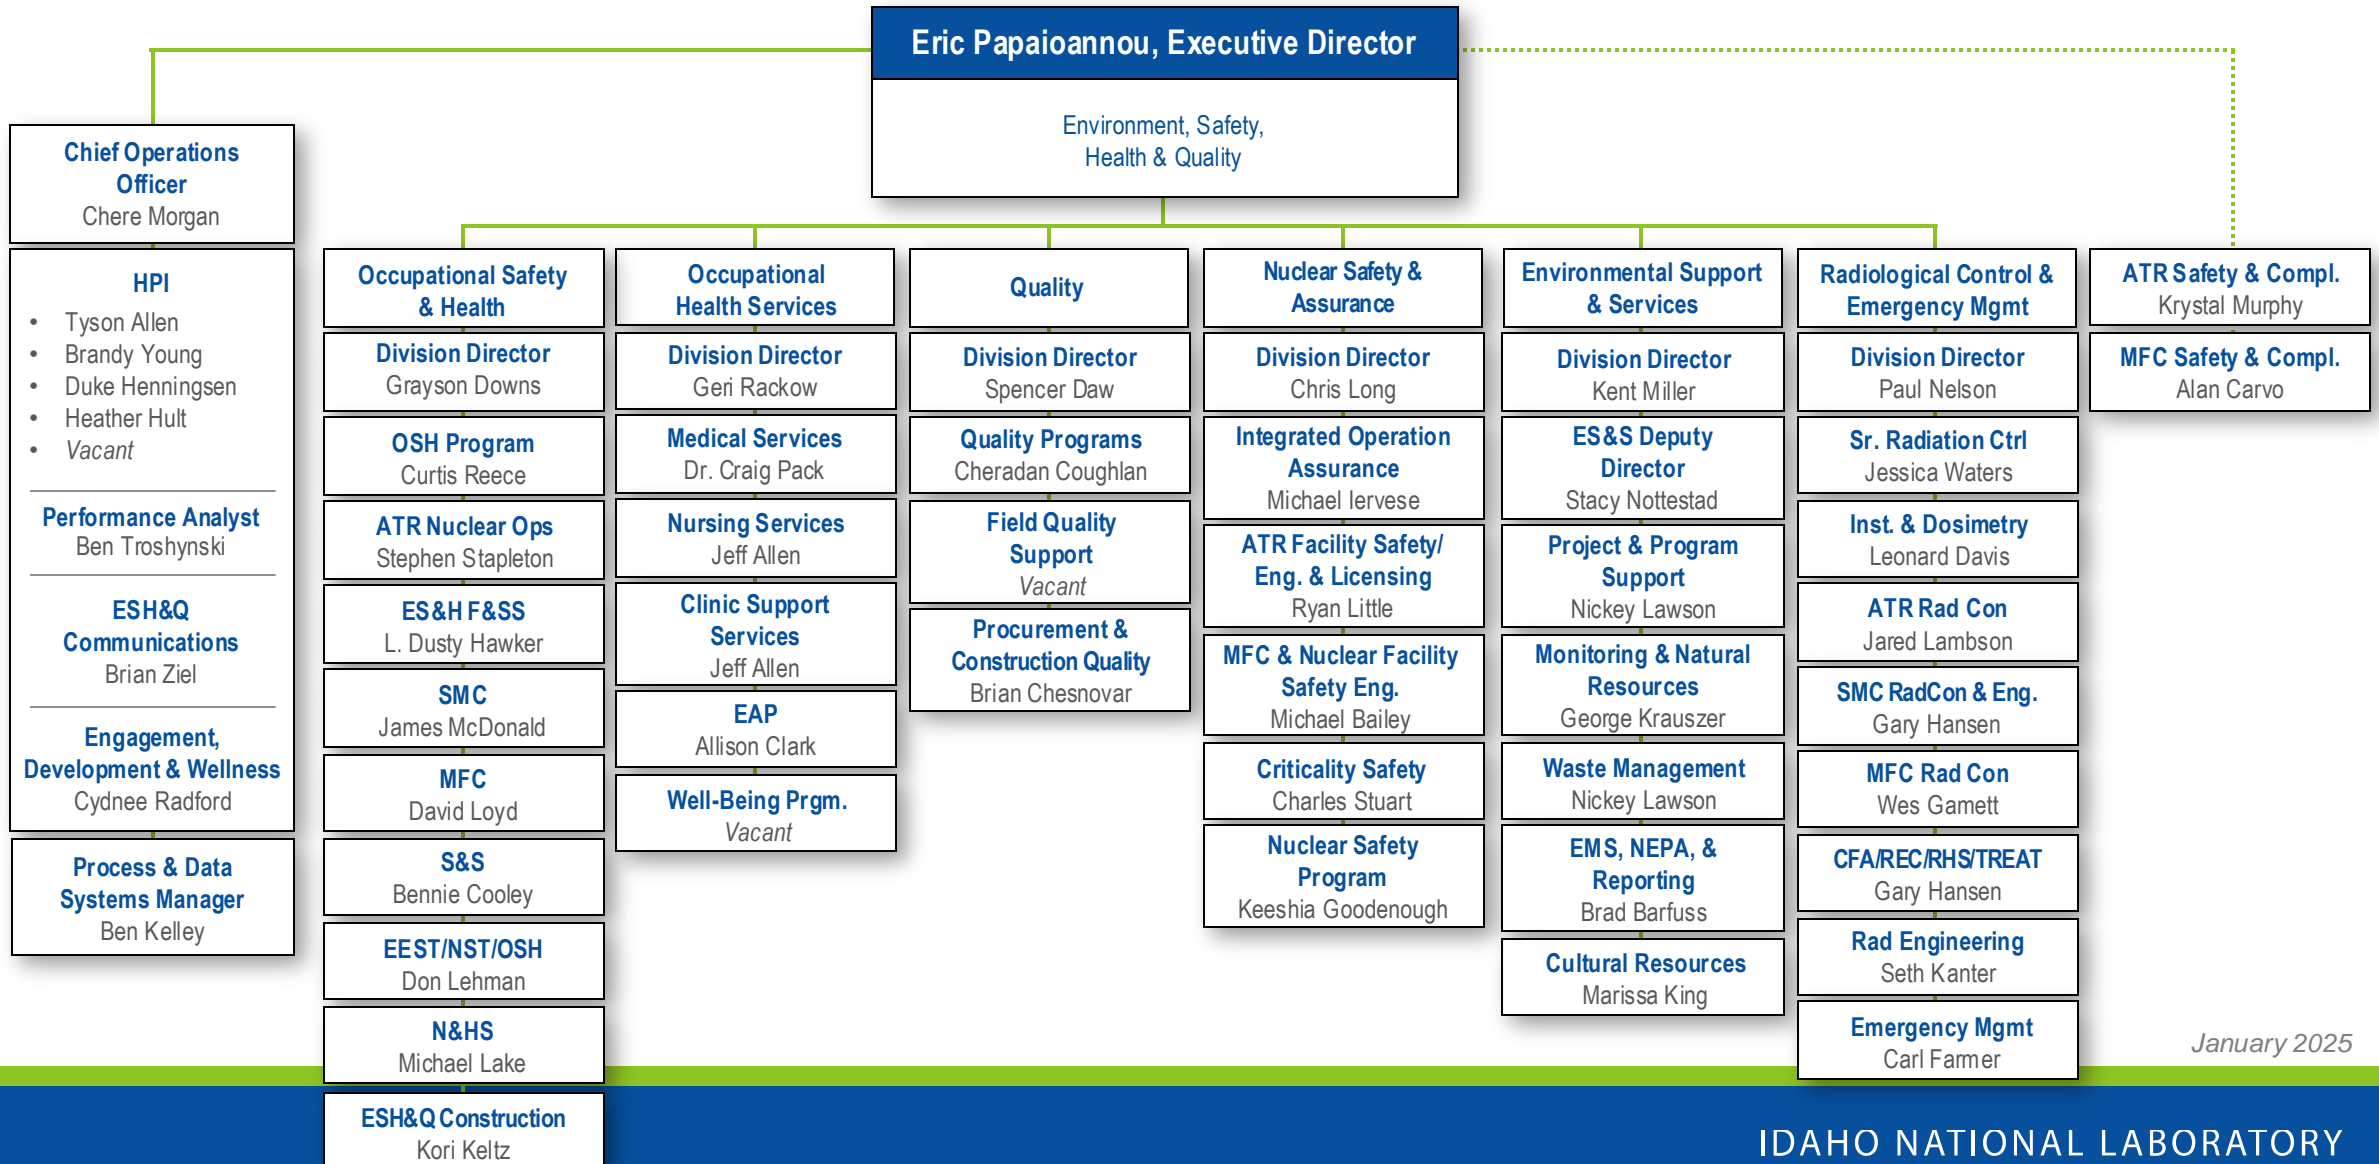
Eric Papaioannou, Executive Director

Environment, Safety, Health & Quality

Chief Operations Officer
Chere Morgan

HPI
- Tyson Allen
- Brandy Young
- Duke Henningsen
- Heather Hult
- Vacant

Performance Analyst
Ben Troshynski

ESH&Q Communications
Brian Ziel

Engagement, Development & Wellness
Cydnee Radford

Process & Data Systems Manager
Ben Kelley

Occupational Safety & Health

Division Director
Grayson Downs

OSH Program
Curtis Reece

ATR Nuclear Ops
Stephen Stapleton

ES&H F&SS
L. Dusty Hawker

SMC
James McDonald

MFC
David Loyd

S&S
Bennie Cooley

EEST/NST/OSH
Don Lehman

N&HS
Michael Lake

ESH&Q Construction
Kori Keltz

Occupational Health Services

Division Director
Geri Rackow

Medical Services
Dr. Craig Pack

Nursing Services
Jeff Allen

Clinic Support Services
Jeff Allen

EAP
Allison Clark

Well-Being Prgm.
Vacant

Quality

Division Director
Spencer Daw

Quality Programs
Cheradan Coughlan

Field Quality Support
Vacant

Procurement & Construction Quality
Brian Chesnovar

Nuclear Safety & Assurance

Division Director
Chris Long

Integrated Operation Assurance
Michael Iervese

ATR Facility Safety/ Eng. & Licensing
Ryan Little

MFC & Nuclear Facility Safety Eng.
Michael Bailey

Criticality Safety
Charles Stuart

Nuclear Safety Program
Keeshia Goodenough

Environmental Support & Services

Division Director
Kent Miller

ES&S Deputy Director
Stacy Nottestad

Project & Program Support
Nickey Lawson

Monitoring & Natural Resources
George Krauszer

Waste Management
Nickey Lawson

EMS, NEPA, & Reporting
Brad Barfuss

Cultural Resources
Marissa King

Radiological Control & Emergency Mgmt

Division Director
Paul Nelson

Sr. Radiation Ctrl
Jessica Waters

Inst. & Dosimetry
Leonard Davis

ATR Rad Con
Jared Lambson

SMC RadCon & Eng.
Gary Hansen

MFC Rad Con
Wes Gamett

CFA/REC/RHS/TREAT
Gary Hansen

Rad Engineering
Seth Kanter

Emergency Mgmt
Carl Farmer

ATR Safety & Compl.
Krystal Murphy

MFC Safety & Compl.
Alan Carvo

January 2025

IDAHO NATIONAL LABORATORY